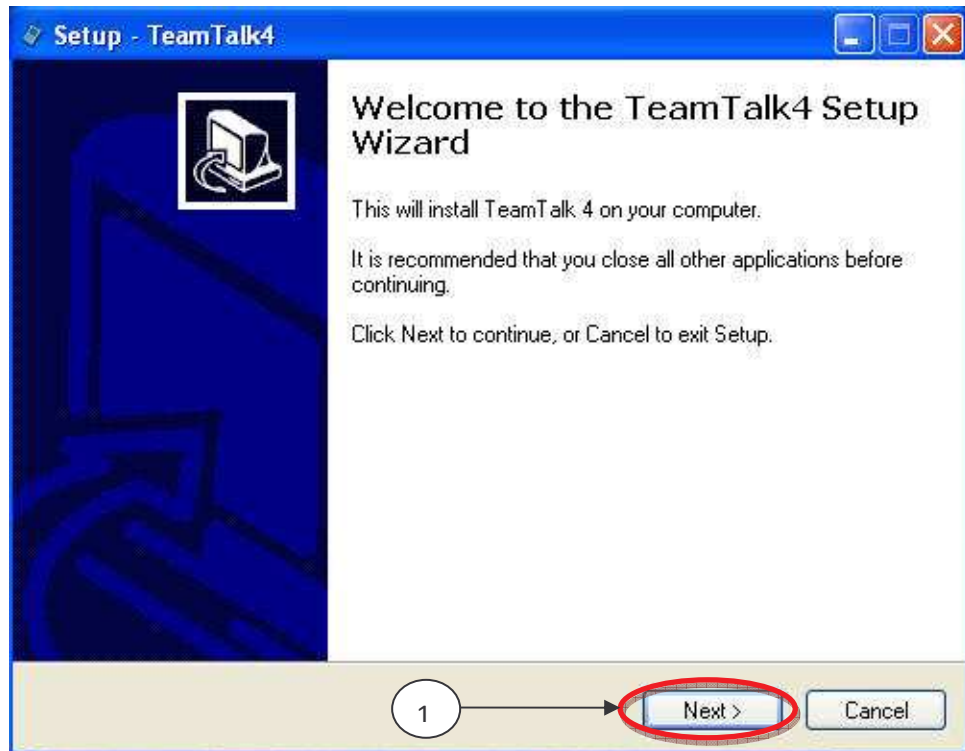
Setup - TeamTalk4

Welcome to the TeamTalk4 Setup Wizard

This will install TeamTalk 4 on your computer.

It is recommended that you close all other applications before continuing.

Click Next to continue, or Cancel to exit Setup.

1

Next >

Cancel